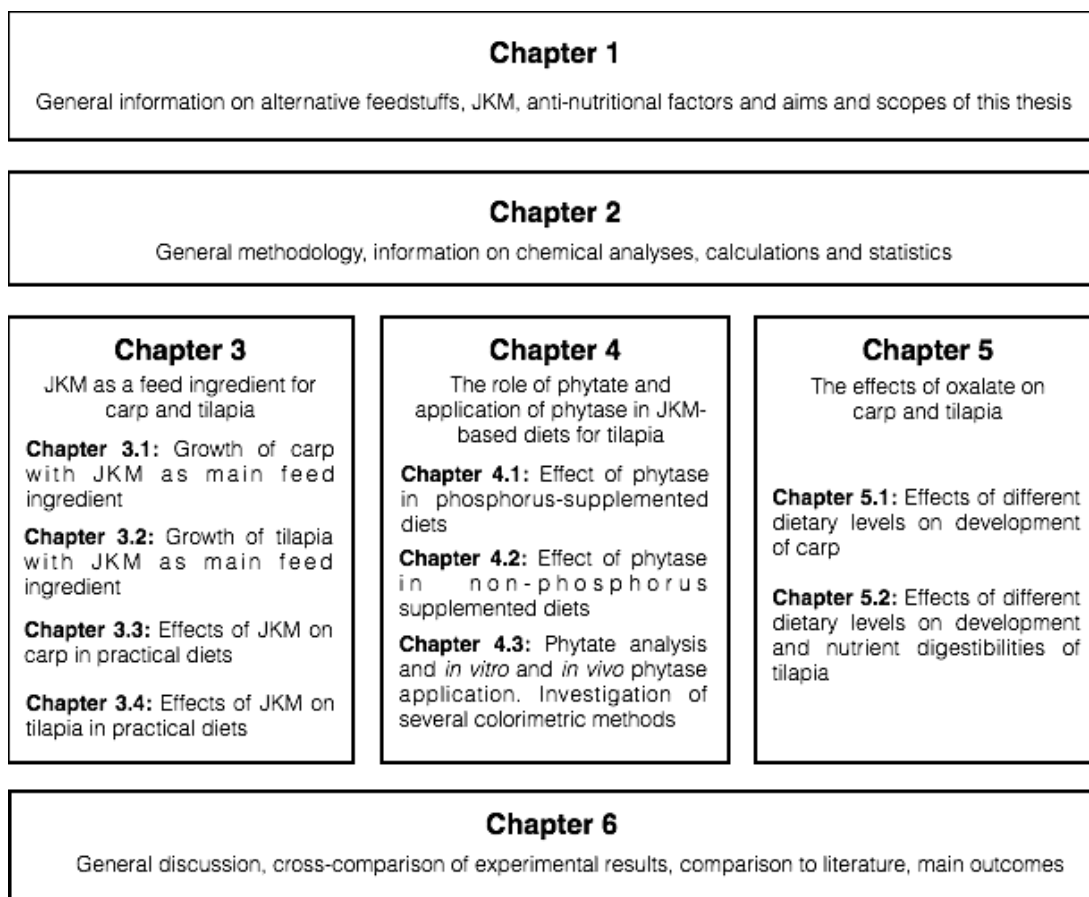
Chapter 1

General information on alternative feedstuffs, JKM, anti-nutritional factors and aims and scopes of this thesis

Chapter 2

General methodology, information on chemical analyses, calculations and statistics

Chapter 3

JKM as a feed ingredient for carp and tilapia

Chapter 3.1: Growth of carp with JKM as main feed ingredient

Chapter 3.2: Growth of tilapia with JKM as main feed ingredient

Chapter 3.3: Effects of JKM on carp in practical diets

Chapter 3.4: Effects of JKM on tilapia in practical diets

Chapter 4

The role of phytate and application of phytase in JKM-based diets for tilapia

Chapter 4.1: Effect of phytase in phosphorus-supplemented diets

Chapter 4.2: Effect of phytase in non-phosphorus supplemented diets

Chapter 4.3: Phytate analysis and *in vitro* and *in vivo* phytase application. Investigation of several colorimetric methods

Chapter 5

The effects of oxalate on carp and tilapia

Chapter 5.1: Effects of different dietary levels on development of carp

Chapter 5.2: Effects of different dietary levels on development and nutrient digestibilities of tilapia

Chapter 6

General discussion, cross-comparison of experimental results, comparison to literature, main outcomes